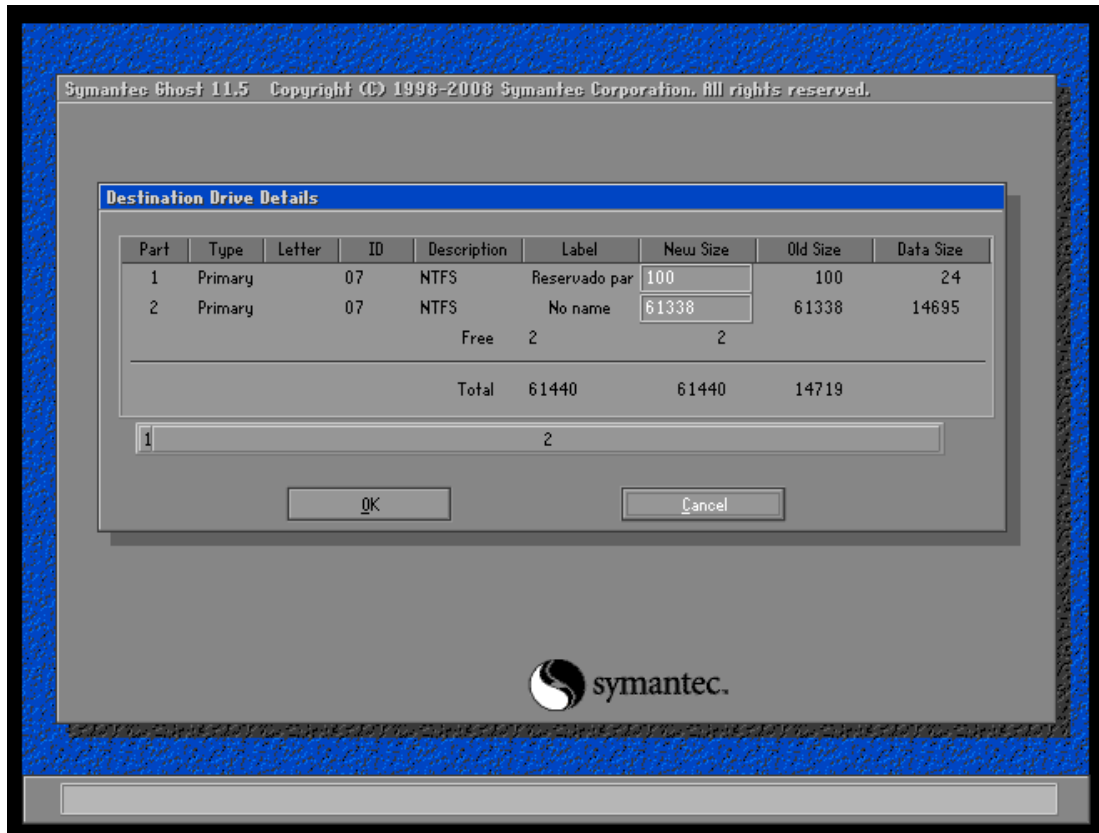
Symantec Ghost 11.5 Copyright (C) 1998-2008 Symantec Corporation. All rights reserved.

Destination Drive Details

| Part | Type | Letter | ID | Description | Label | New Size | Old Size | Data Size |
|---|---|---|---|---|---|---|---|---|
| 1 | Primary | | 07 | NTFS | Reservado par | 100 | 100 | 24 |
| 2 | Primary | | 07 | NTFS | No name | 61338 | 61338 | 14695 |
| | | | | Free | 2 | 2 | | |
| | | | | Total | 61440 | 61440 | 14719 | |

1 2

OK Cancel

symantec.